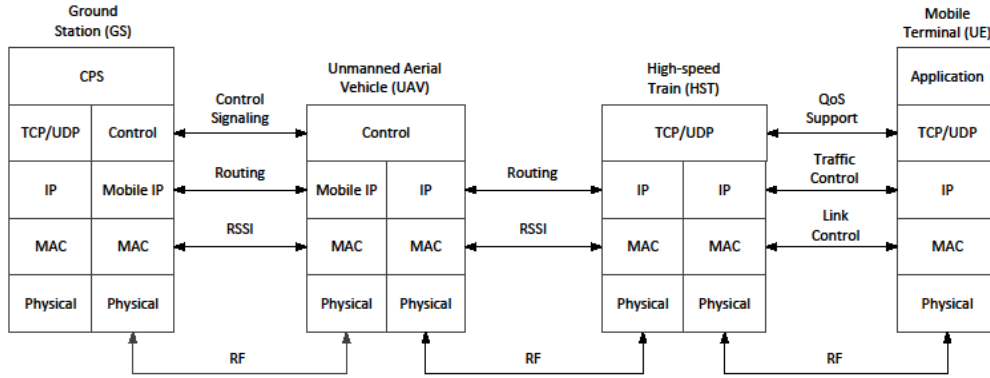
Ground Station (GS)

CPS

TCP/UDP | Control

IP | Mobile IP

MAC | MAC

Physical | Physical

Control Signaling

Routing

RSSI

Unmanned Aerial Vehicle (UAV)

Control

Mobile IP | IP

MAC | MAC

Physical | Physical

Routing

RSSI

High-speed Train (HST)

TCP/UDP

IP | IP

MAC | MAC

Physical | Physical

QoS Support

Traffic Control

Link Control

Mobile Terminal (UE)

Application

TCP/UDP

IP

MAC

Physical

RF

RF

RF